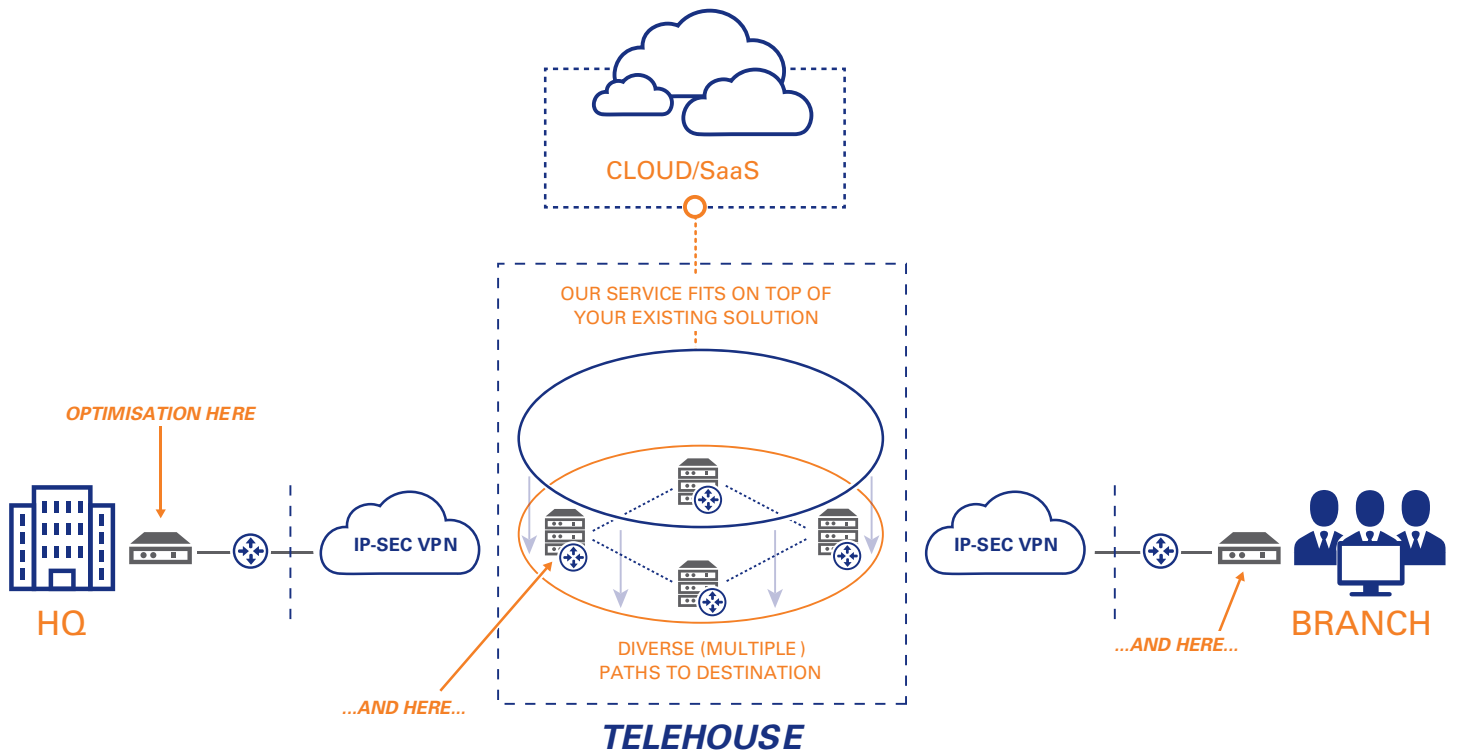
CLOUD/SaaS

OUR SERVICE FITS ON TOP OF YOUR EXISTING SOLUTION

OPTIMISATION HERE

IP-SEC VPN

IP-SEC VPN

HQ

BRANCH

DIVERSE (MULTIPLE ) PATHS TO DESTINATION

...AND HERE...

...AND HERE...

TELEHOUSE